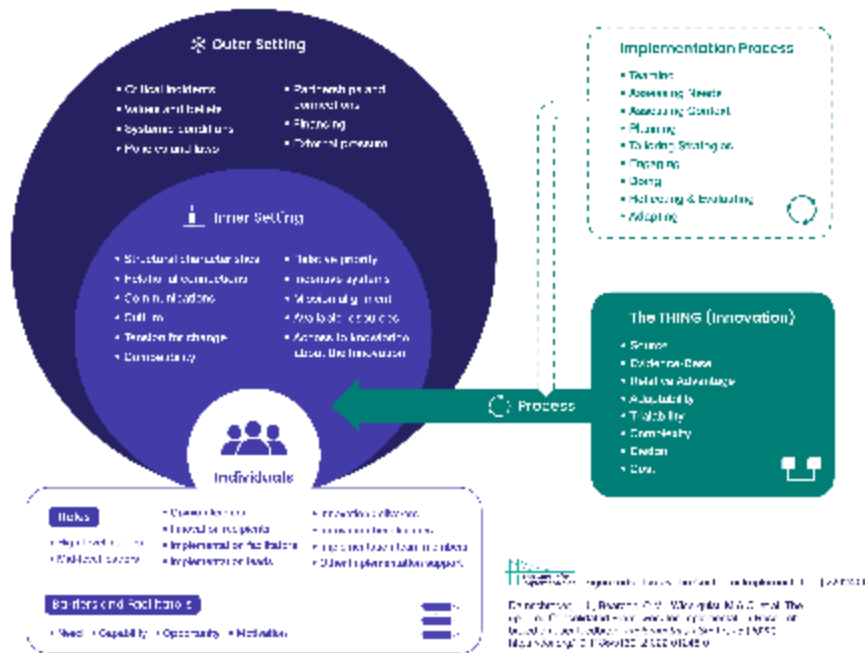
Outer Setting

• Critical Incidents
• Values and Beliefs
• Systemic conditions
• Policies and laws

• Partnerships and connections
• Financing
• External pressure

Inner Setting

• Structural characteristics
• Relational connections
• Communications
• Culture
• Tension for change
• Compatibility

• Relative priority
• Incentive systems
• Mission alignment
• Available resources
• Access to knowledge about the innovation

Implementation Process

• Teaming
• Assessing Needs
• Assessing Context
• Planning
• Tailoring Strategies
• Engaging
• Doing
• Reflecting & Evaluating
• Adapting

The THING (Innovation)

• Source
• Evidence-Base
• Relative Advantage
• Adaptability
• Trialability
• Complexity
• Design
• Cost

Process

Individuals

Roles

• High-level leaders
• Mid-level leaders

• Opinion leaders
• Innovation recipients
• Implementation facilitators
• Implementation leads

• Innovation deliverers
• Innovation team members
• Implementation team members
• Other implementation support

Barriers and Facilitators

• Need • Capability • Opportunity • Motivation

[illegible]

Damschroder LJ, Reardon CM, Widerquist MAO, et al. The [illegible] Consolidated Framework for Implementation Research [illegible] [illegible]